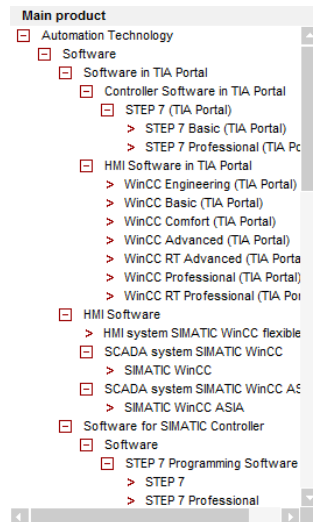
Main product

Automation Technology

Software

Software in TIA Portal

Controller Software in TIA Portal

STEP 7 (TIA Portal)

STEP 7 Basic (TIA Portal)

STEP 7 Professional (TIA Pc

HMI Software in TIA Portal

WinCC Engineering (TIA Portal)

WinCC Basic (TIA Portal)

WinCC Comfort (TIA Portal)

WinCC Advanced (TIA Portal)

WinCC RT Advanced (TIA Porta

WinCC Professional (TIA Portal)

WinCC RT Professional (TIA Por

HMI Software

HMI system SIMATIC WinCC flexible

SCADA system SIMATIC WinCC

SIMATIC WinCC

SCADA system SIMATIC WinCC AS

SIMATIC WinCC ASIA

Software for SIMATIC Controller

Software

STEP 7 Programming Software

STEP 7

STEP 7 Professional